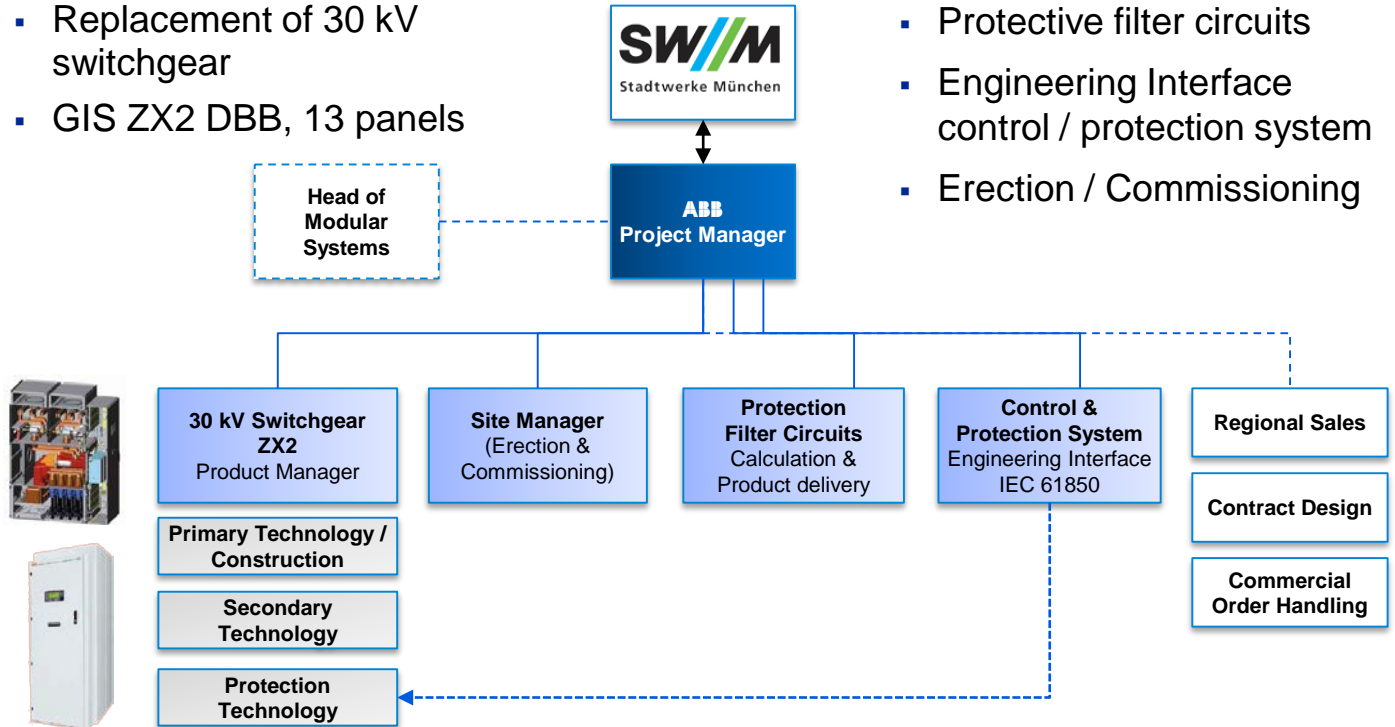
- Replacement of 30 kV switchgear
- GIS ZX2 DBB, 13 panels

SW//M
Stadtwerke München

- Protective filter circuits
- Engineering Interface control / protection system
- Erection / Commissioning

Head of Modular Systems

ABB
Project Manager

30 kV Switchgear ZX2
Product Manager

Site Manager
(Erection & Commissioning)

Protection Filter Circuits
Calculation & Product delivery

Control & Protection System
Engineering Interface IEC 61850

Regional Sales

Contract Design

Commercial Order Handling

Primary Technology / Construction

Secondary Technology

Protection Technology